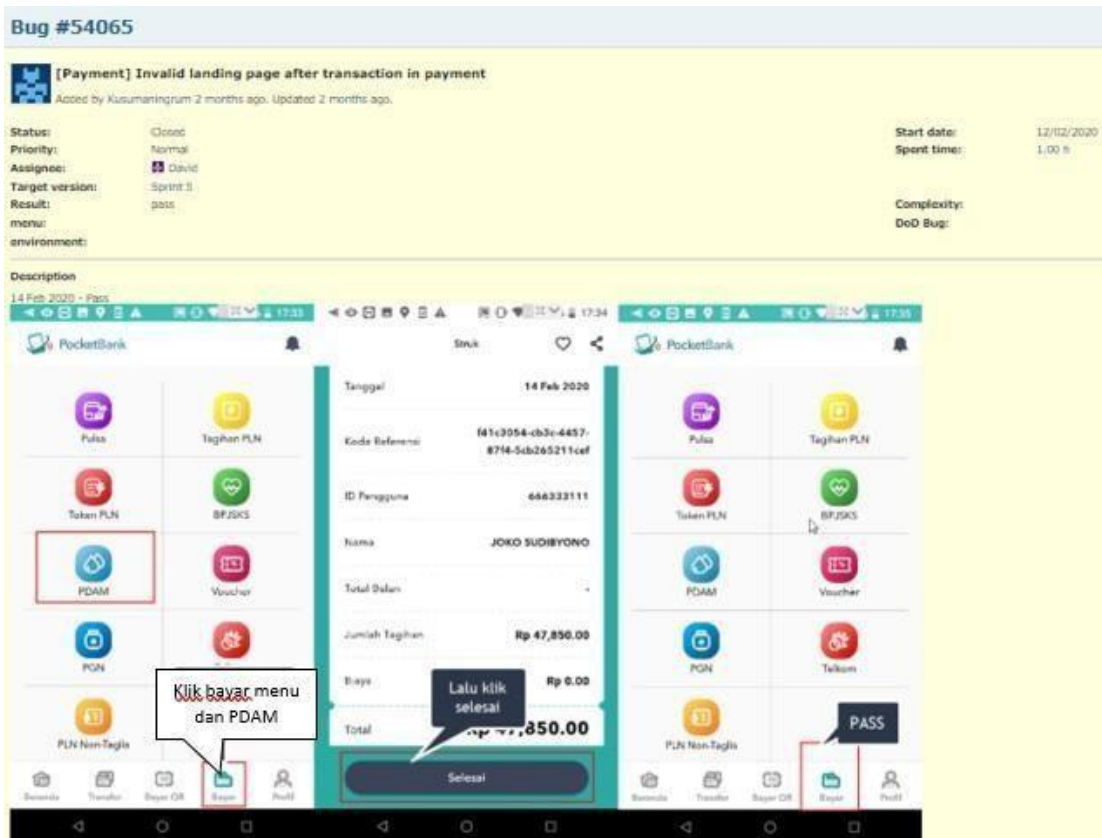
Bug #54065

[Payment] Invalid landing page after transaction in payment

Added by Kusumaningrum 2 months ago. Updated 2 months ago.

Status: Closed
Priority: Normal
Assignee: David
Target version: Sprint 5
Result: pass
menu:
environment:

Start date: 12/02/2020
Spent time: 1.00 h

Complexity:
DoD Bug:

Description

14 Feb 2020 - Pass

17:33

PocketBank

Pulsa
Tagihan PLN
Token PLN
BPJSKS
PDAM
Voucher
PGN
PLN Non-Taglis

Klik bayar menu dan PDAM

Beranda
Transfer
Bayar QR
Bayar
Profil

17:34

Struk

Tanggal 14 Feb 2020
Kode Referensi f41c3054-cb3c-4457-87f4-5cb265211cef
ID Pengguna 666333111
Nama JOKO SUDIBYONO
Total Dalam -
Jumlah Tagihan Rp 47,850.00
Biaya Rp 0.00
Total Rp 47,850.00

Lalu klik selesai

Selesai

17:35

PocketBank

Pulsa
Tagihan PLN
Token PLN
BPJSKS
PDAM
Voucher
PGN
Telkom
PLN Non-Taglis

PASS

Beranda
Transfer
Bayar QR
Bayar
Profil